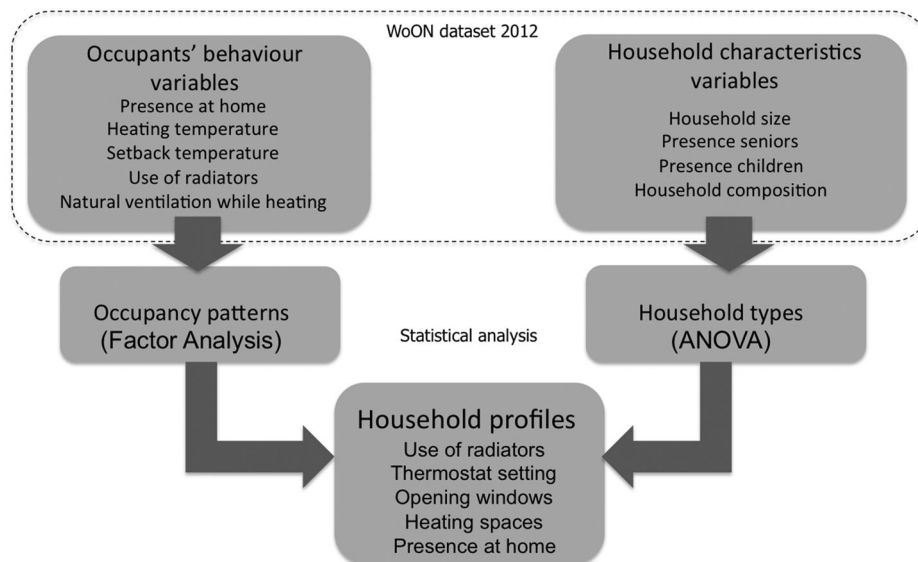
WoON dataset 2012

Occupants' behaviour variables
Presence at home
Heating temperature
Setback temperature
Use of radiators
Natural ventilation while heating

Household characteristics variables
Household size
Presence seniors
Presence children
Household composition

Occupancy patterns (Factor Analysis)

Statistical analysis

Household types (ANOVA)

Household profiles
Use of radiators
Thermostat setting
Opening windows
Heating spaces
Presence at home